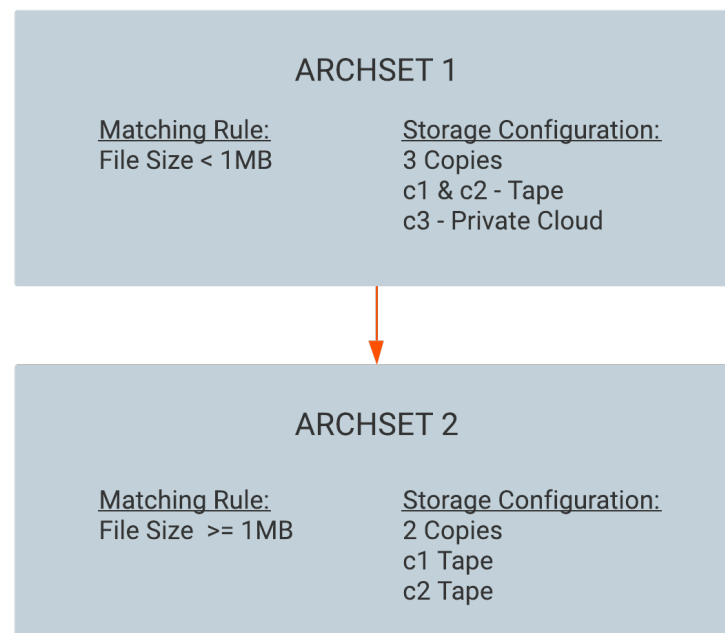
ARCHSET 1

Matching Rule:
File Size < 1MB

Storage Configuration:
3 Copies
c1 & c2 - Tape
c3 - Private Cloud

ARCHSET 2

Matching Rule:
File Size >= 1MB

Storage Configuration:
2 Copies
c1 Tape
c2 Tape